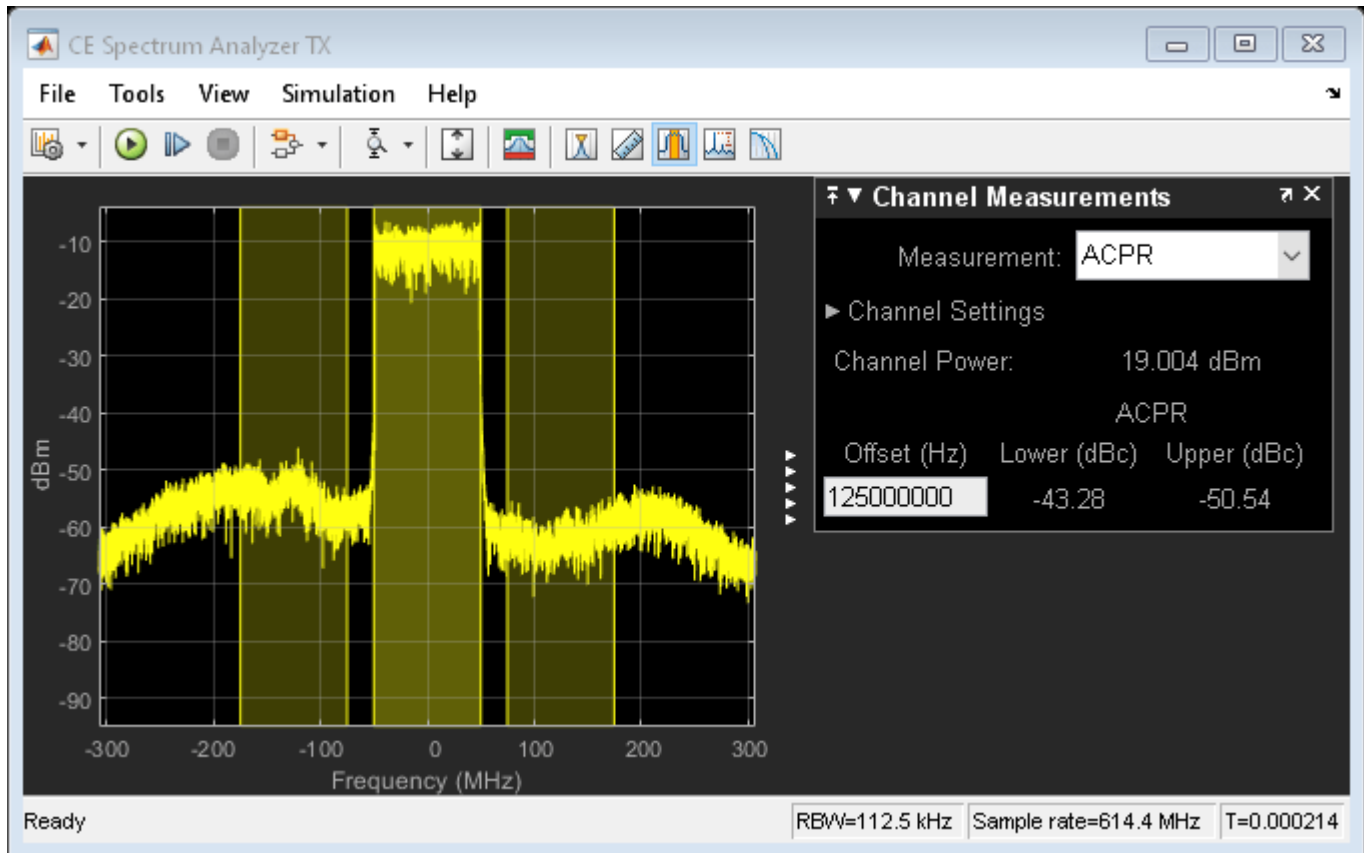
CE Spectrum Analyzer TX

File Tools View Simulation Help

-10
-20
-30
-40
-50
-60
-70
-80
-90
dBm
-300 -200 -100 0 100 200 300
Frequency (MHz)

Channel Measurements

Measurement: ACPR

Channel Settings

Channel Power: 19.004 dBm

ACPR

| Offset (Hz) | Lower (dBc) | Upper (dBc) |
|---|---|---|
| 125000000 | -43.28 | -50.54 |

Ready
RBW=112.5 kHz
Sample rate=614.4 MHz
T=0.000214